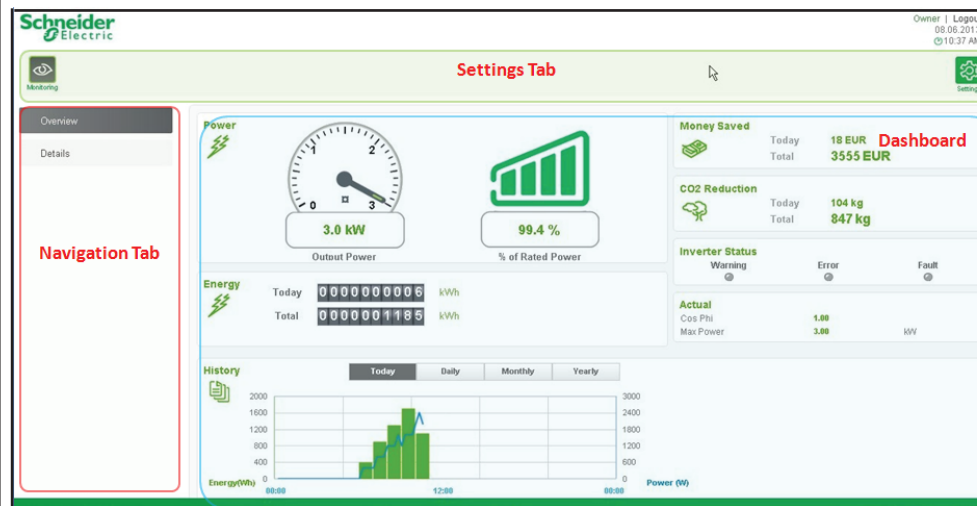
Schneider Electric

Owner | Logou
08.06.201
10:37 AM

Monitoring

Settings Tab

Settin

Overview

Details

Navigation Tab

Power

1 2
0 3

3.0 kW

Outout Power

99.4 %

% of Rated Power

Energy

Today 0000000006 kWh

Total 0000001185 kWh

Money Saved

Dashboard

Today 18 EUR

Total 3555 EUR

CO2 Reduction

Today 104 kg

Total 847 kg

Inverter Status

Warning

Error

Fault

Actual

Cos Phi 1.00

Max Power 3.00 kW

History

Today Daily Monthly Yearly

2000
1600
1200
800
400
0

3000
2400
1800
1200
600
0

Energy(Wh) 00:00 12:00 00:00 Power (W)